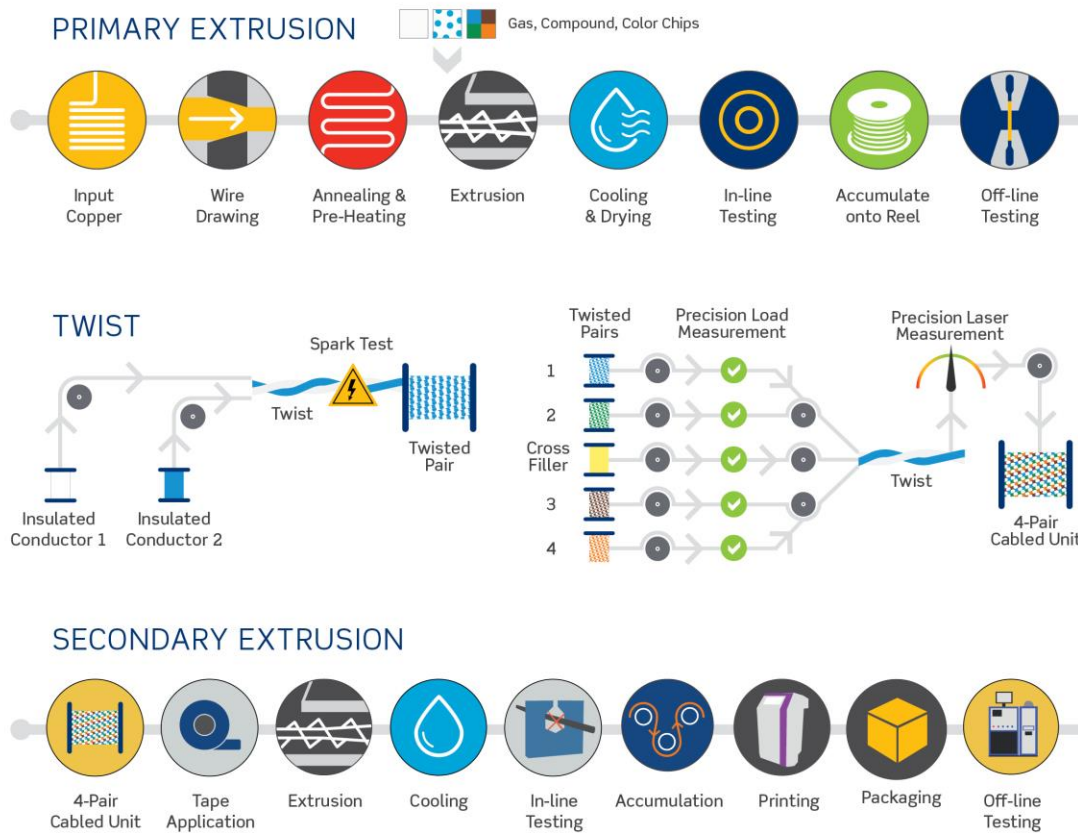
PRIMARY EXTRUSION

Gas, Compound, Color Chips

Input Copper

Wire Drawing

Annealing & Pre-Heating

Extrusion

Cooling & Drying

In-line Testing

Accumulate onto Reel

Off-line Testing

TWIST

Spark Test

Twist

Twisted Pair

Insulated Conductor 1

Insulated Conductor 2

Twisted Pairs

Precision Load Measurement

Precision Laser Measurement

1

2

Cross Filler

3

4

Twist

4-Pair Cabled Unit

SECONDARY EXTRUSION

4-Pair Cabled Unit

Tape Application

Extrusion

Cooling

In-line Testing

Accumulation

Printing

Packaging

Off-line Testing